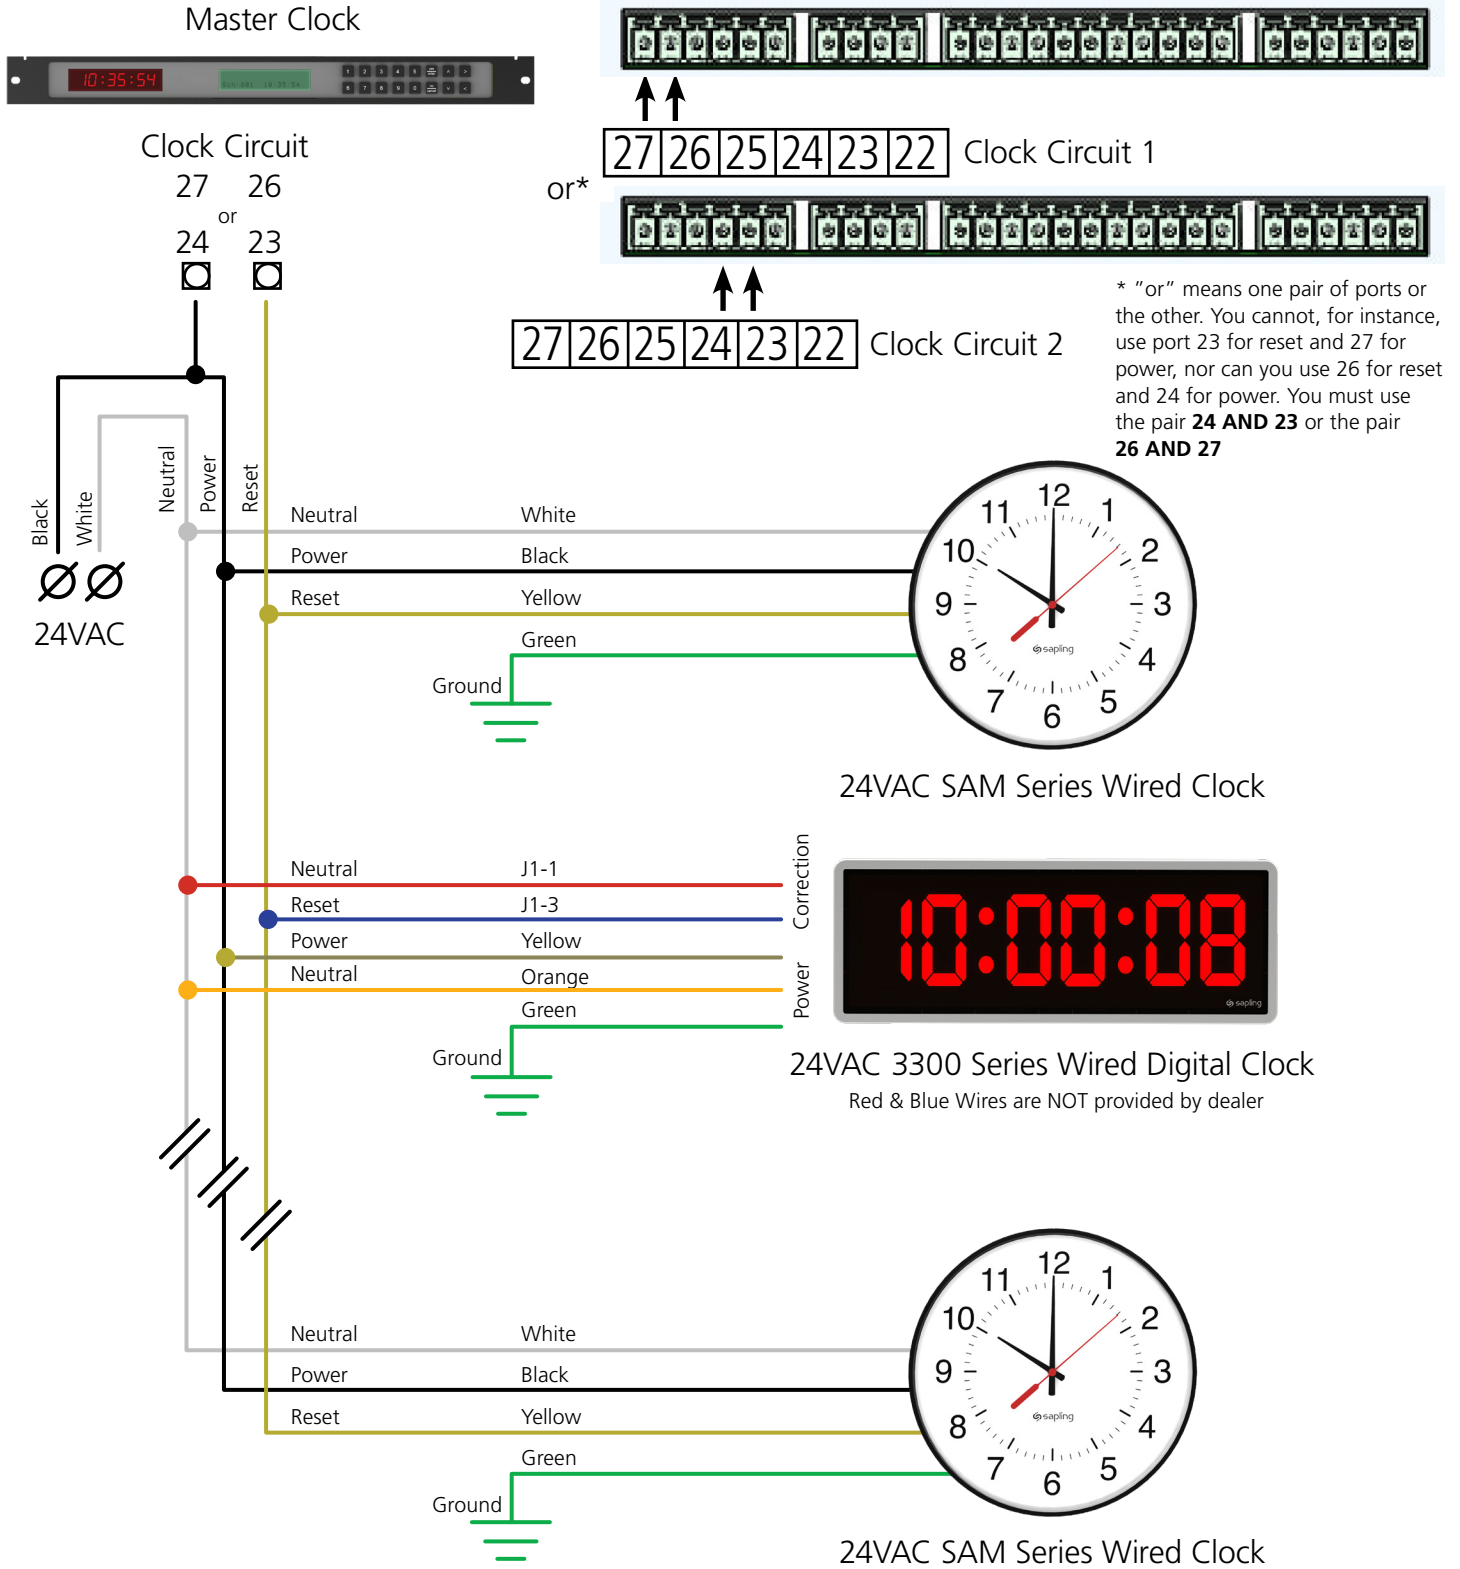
Master Clock

10:35:54

Clock Circuit
27 26
or
24 23

| 27 | 26 | 25 | 24 | 23 | 22 |
|---|---|---|---|---|---|

Clock Circuit 1

or*

| 27 | 26 | 25 | 24 | 23 | 22 |
|---|---|---|---|---|---|

Clock Circuit 2

* "or" means one pair of ports or the other. You cannot, for instance, use port 23 for reset and 27 for power, nor can you use 26 for reset and 24 for power. You must use the pair **24 AND 23** or the pair **26 AND 27**

Black White Neutral Power Reset

24VAC

Neutral White
Power Black
Reset Yellow
Green
Ground

12 1 2 3 4 5 6 7 8 9 10 11
sapling

24VAC SAM Series Wired Clock

Neutral J1-1
Reset J1-3
Power Yellow
Neutral Orange
Green
Ground

Correction
Power

10:00:08
sapling

24VAC 3300 Series Wired Digital Clock
Red & Blue Wires are NOT provided by dealer

Neutral White
Power Black
Reset Yellow
Green
Ground

12 1 2 3 4 5 6 7 8 9 10 11
sapling

24VAC SAM Series Wired Clock